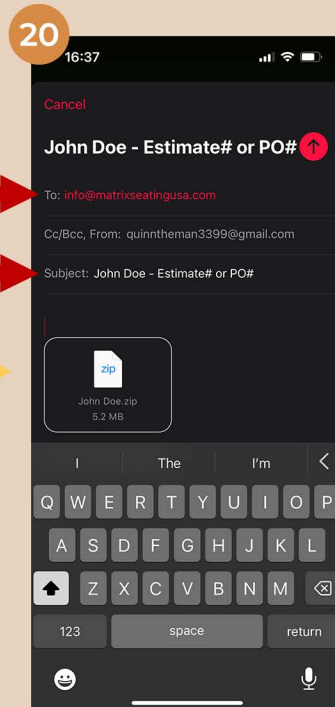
20

16:37

Cancel

John Doe - Estimate# or PO#

To: info@matrixseatingusa.com

Cc/Bcc, From: quinntheman3399@gmail.com

Subject: John Doe - Estimate# or PO#

zip
John Doe.zip
5.2 MB

I The I'm

Q W E R T Y U I O P
A S D F G H J K L
Z X C V B N M
123 space return